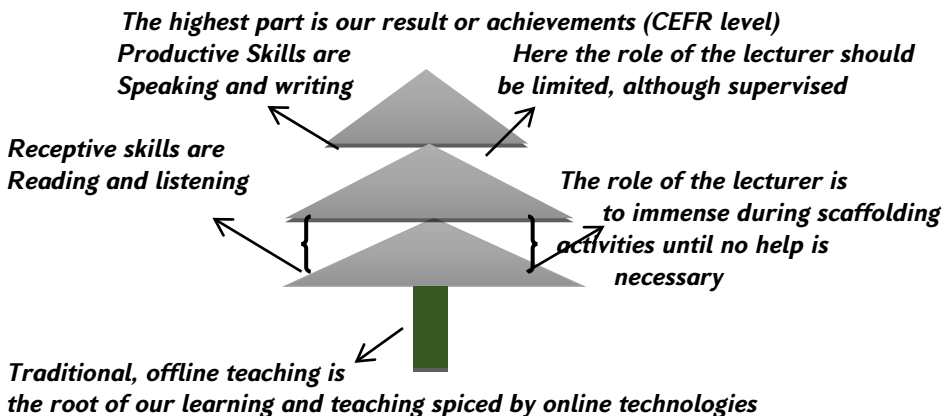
The highest part is our result or achievements (CEFR level)

Productive Skills are Speaking and writing

Here the role of the lecturer should be limited, although supervised

Receptive skills are Reading and listening

The role of the lecturer is to immense during scaffolding activities until no help is necessary

Traditional, offline teaching is the root of our learning and teaching spiced by online technologies